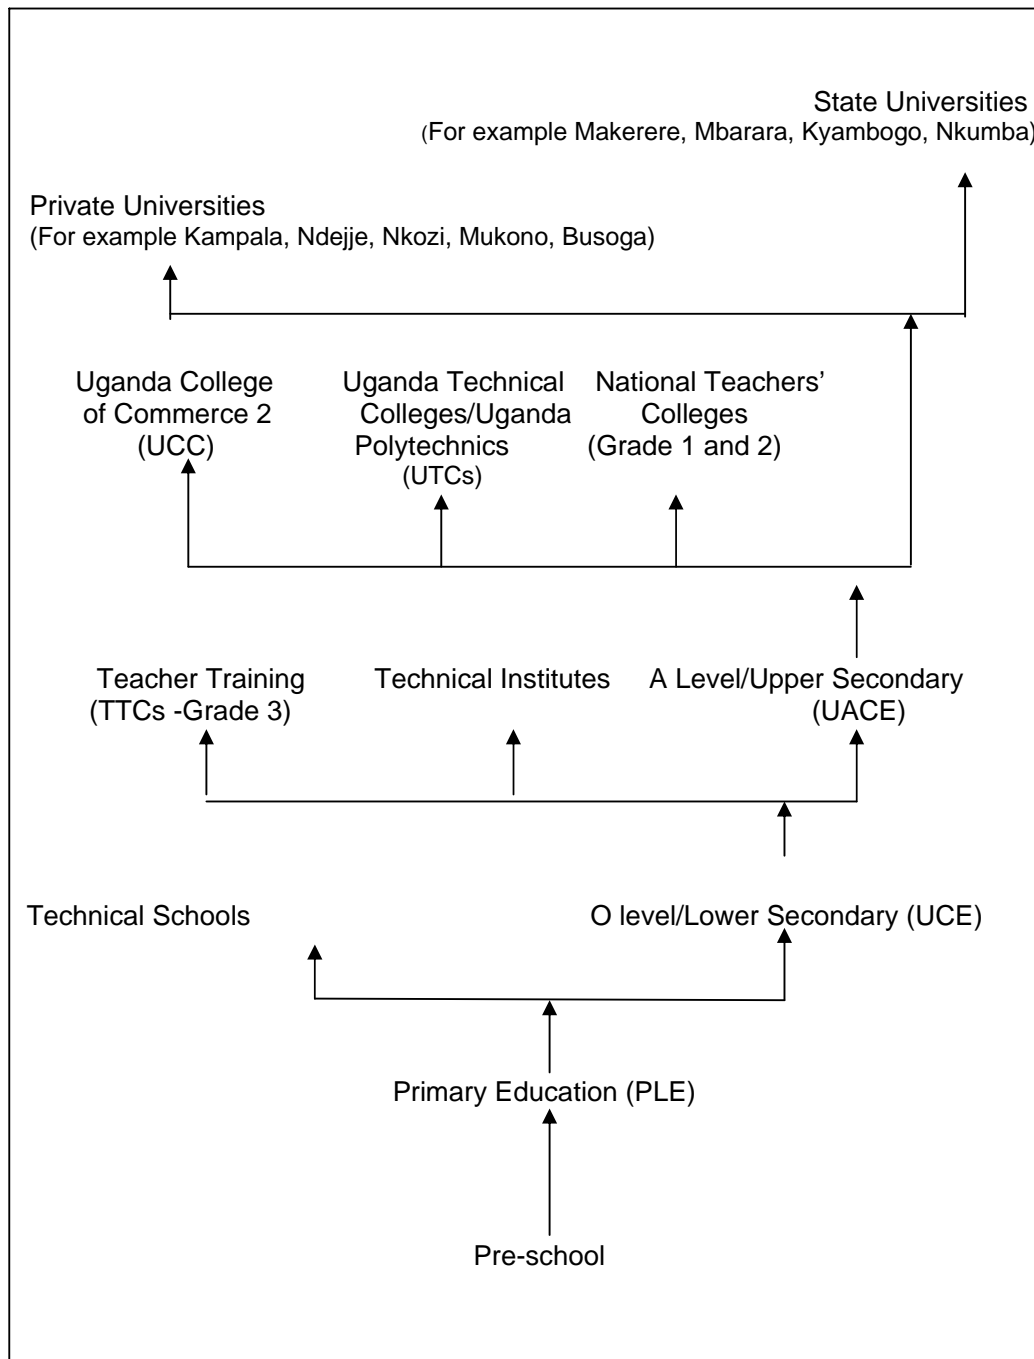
State Universities
(For example Makerere, Mbarara, Kyambogo, Nkumba)

Private Universities
(For example Kampala, Ndejje, Nkozi, Mukono, Busoga)

Uganda College of Commerce 2 (UCC)

Uganda Technical Colleges/Uganda Polytechnics (UTCs)

National Teachers' Colleges (Grade 1 and 2)

Teacher Training (TTCs -Grade 3)

Technical Institutes

A Level/Upper Secondary (UACE)

Technical Schools

O level/Lower Secondary (UCE)

Primary Education (PLE)

Pre-school